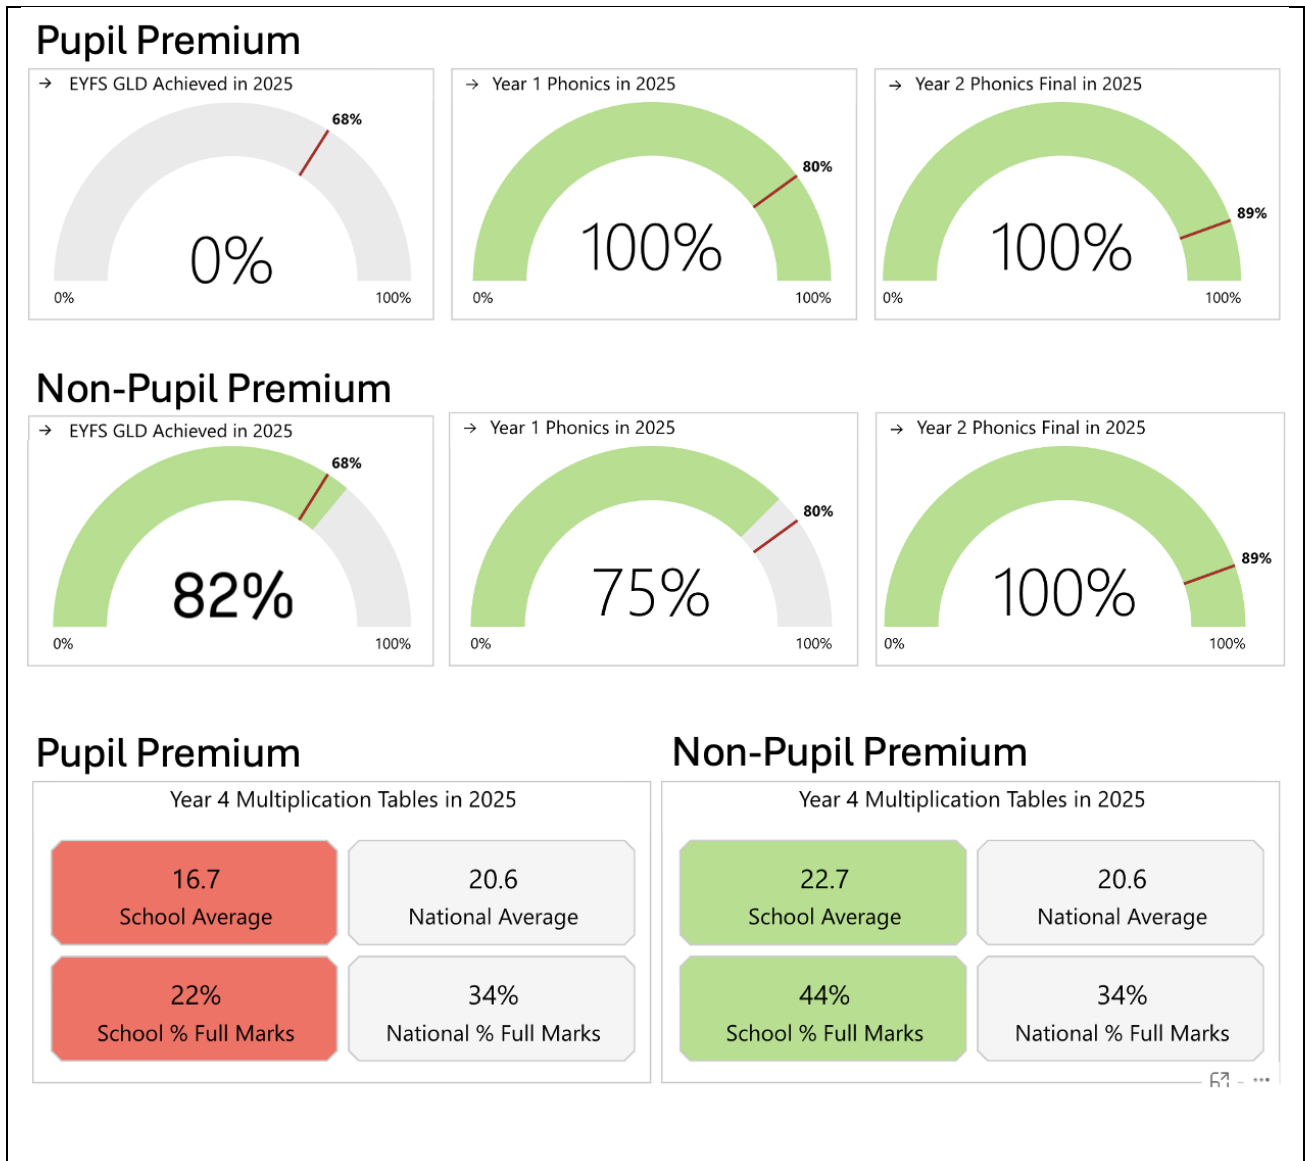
Pupil Premium

→ EYFS GLD Achieved in 2025

68%

0%

0%

100%

→ Year 1 Phonics in 2025

80%

100%

0%

100%

→ Year 2 Phonics Final in 2025

89%

100%

0%

100%

Non-Pupil Premium

→ EYFS GLD Achieved in 2025

68%

82%

0%

100%

→ Year 1 Phonics in 2025

80%

75%

0%

100%

→ Year 2 Phonics Final in 2025

89%

100%

0%

100%

Pupil Premium

Year 4 Multiplication Tables in 2025

16.7
School Average

20.6
National Average

22%
School % Full Marks

34%
National % Full Marks

Non-Pupil Premium

Year 4 Multiplication Tables in 2025

22.7
School Average

20.6
National Average

44%
School % Full Marks

34%
National % Full Marks